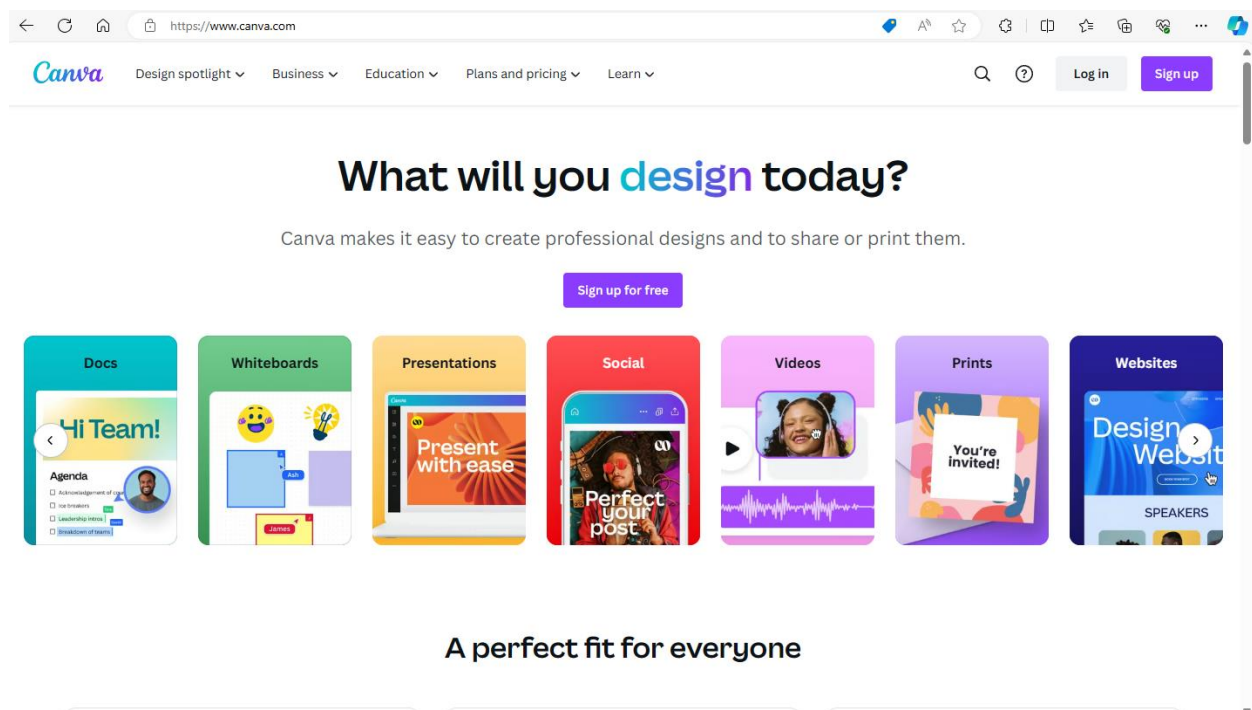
https://www.canva.com

Canva Design spotlight Business Education Plans and pricing Learn

Log in Sign up

What will you design today?

Canva makes it easy to create professional designs and to share or print them.

Sign up for free

Docs

Hi Team!

Agenda

Acknowledgement of co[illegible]

Ice breakers

Leadership intros

Breakdown of teams

Whiteboards

Ash

James

Presentations

Canva

Present with ease

Social

Perfect your post

Videos

Prints

You're invited!

Websites

Design Websit

SPEAKERS

A perfect fit for everyone